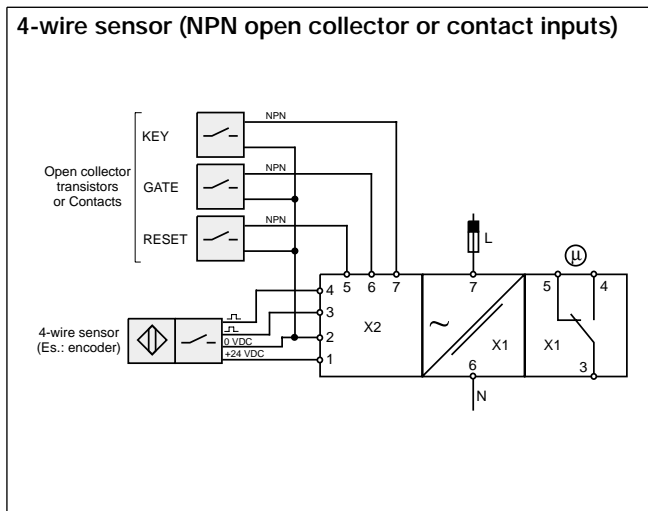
4-wire sensor (NPN open collector or contact inputs)

KEY

GATE

RESET

Open collector transistors or Contacts

NPN

NPN

NPN

4-wire sensor (Es.: encoder)

0 VDC

+24 VDC

4

3

2

1

5

6

7

X2

7

L

~

X1

6

N

5

4

$\mu$

X1

3